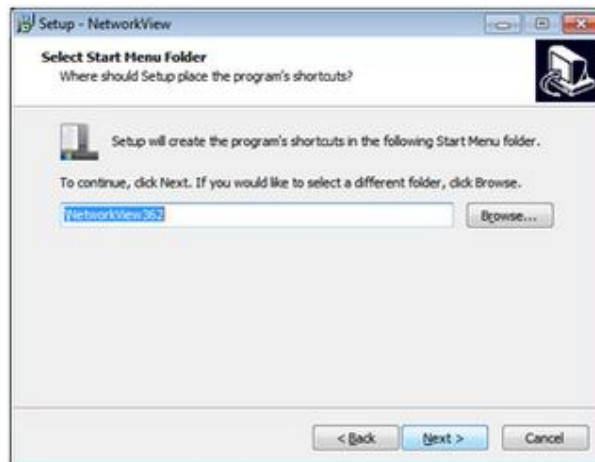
Setup - NetworkView

Select Start Menu Folder
Where should Setup place the program's shortcuts?

Setup will create the program's shortcuts in the following Start Menu folder.

To continue, click Next. If you would like to select a different folder, click Browse.

NetworkView362

Browse...

< Back

Next >

Cancel